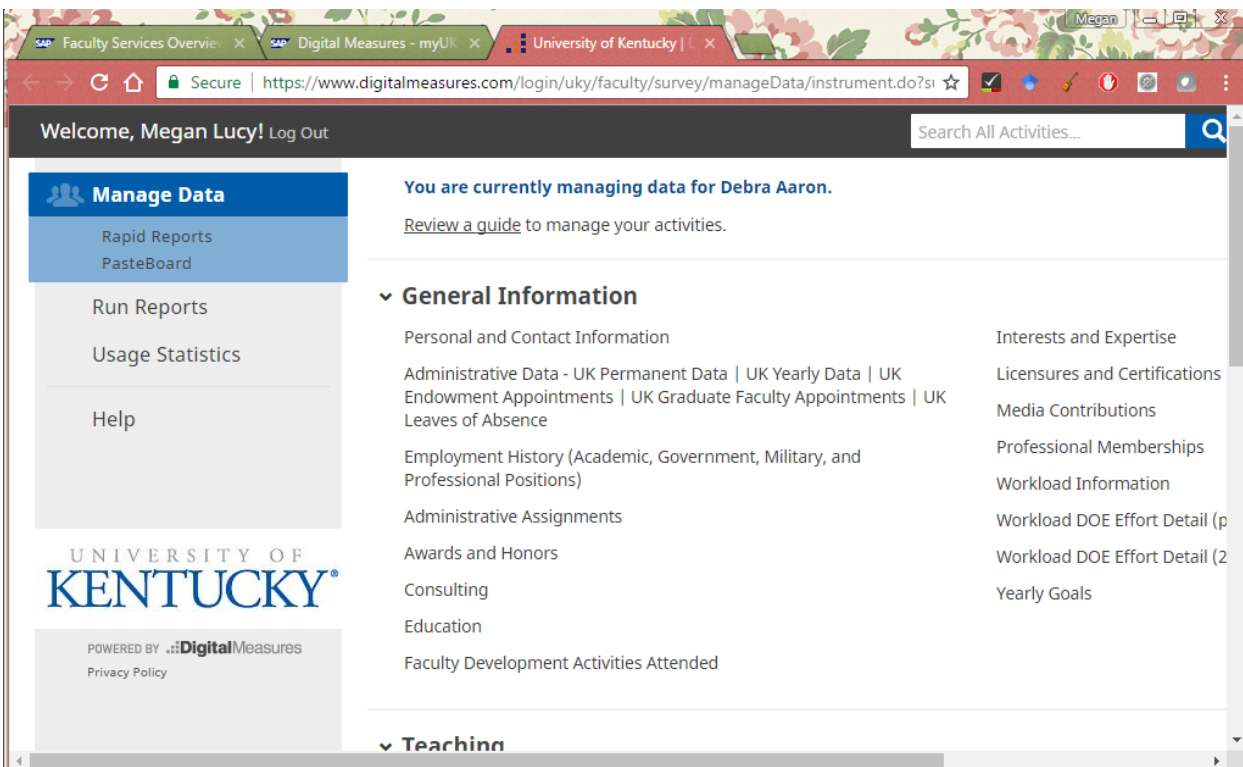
Faculty Services Overview ×
Digital Measures - myUK ×
University of Kentucky | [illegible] ×
Megan

Secure | https://www.digitalmeasures.com/login/uky/faculty/survey/manageData/instrument.do?s

Welcome, Megan Lucy! Log Out
Search All Activities...

Manage Data
Rapid Reports
PasteBoard
Run Reports
Usage Statistics
Help

UNIVERSITY OF
KENTUCKY®

POWERED BY Digital Measures
Privacy Policy

You are currently managing data for Debra Aaron.

Review a guide to manage your activities.

General Information

Personal and Contact Information

Administrative Data - UK Permanent Data | UK Yearly Data | UK Endowment Appointments | UK Graduate Faculty Appointments | UK Leaves of Absence

Employment History (Academic, Government, Military, and Professional Positions)

Administrative Assignments

Awards and Honors

Consulting

Education

Faculty Development Activities Attended

Interests and Expertise

Licensures and Certifications

Media Contributions

Professional Memberships

Workload Information

Workload DOE Effort Detail (p

Workload DOE Effort Detail (2

Yearly Goals

Teaching